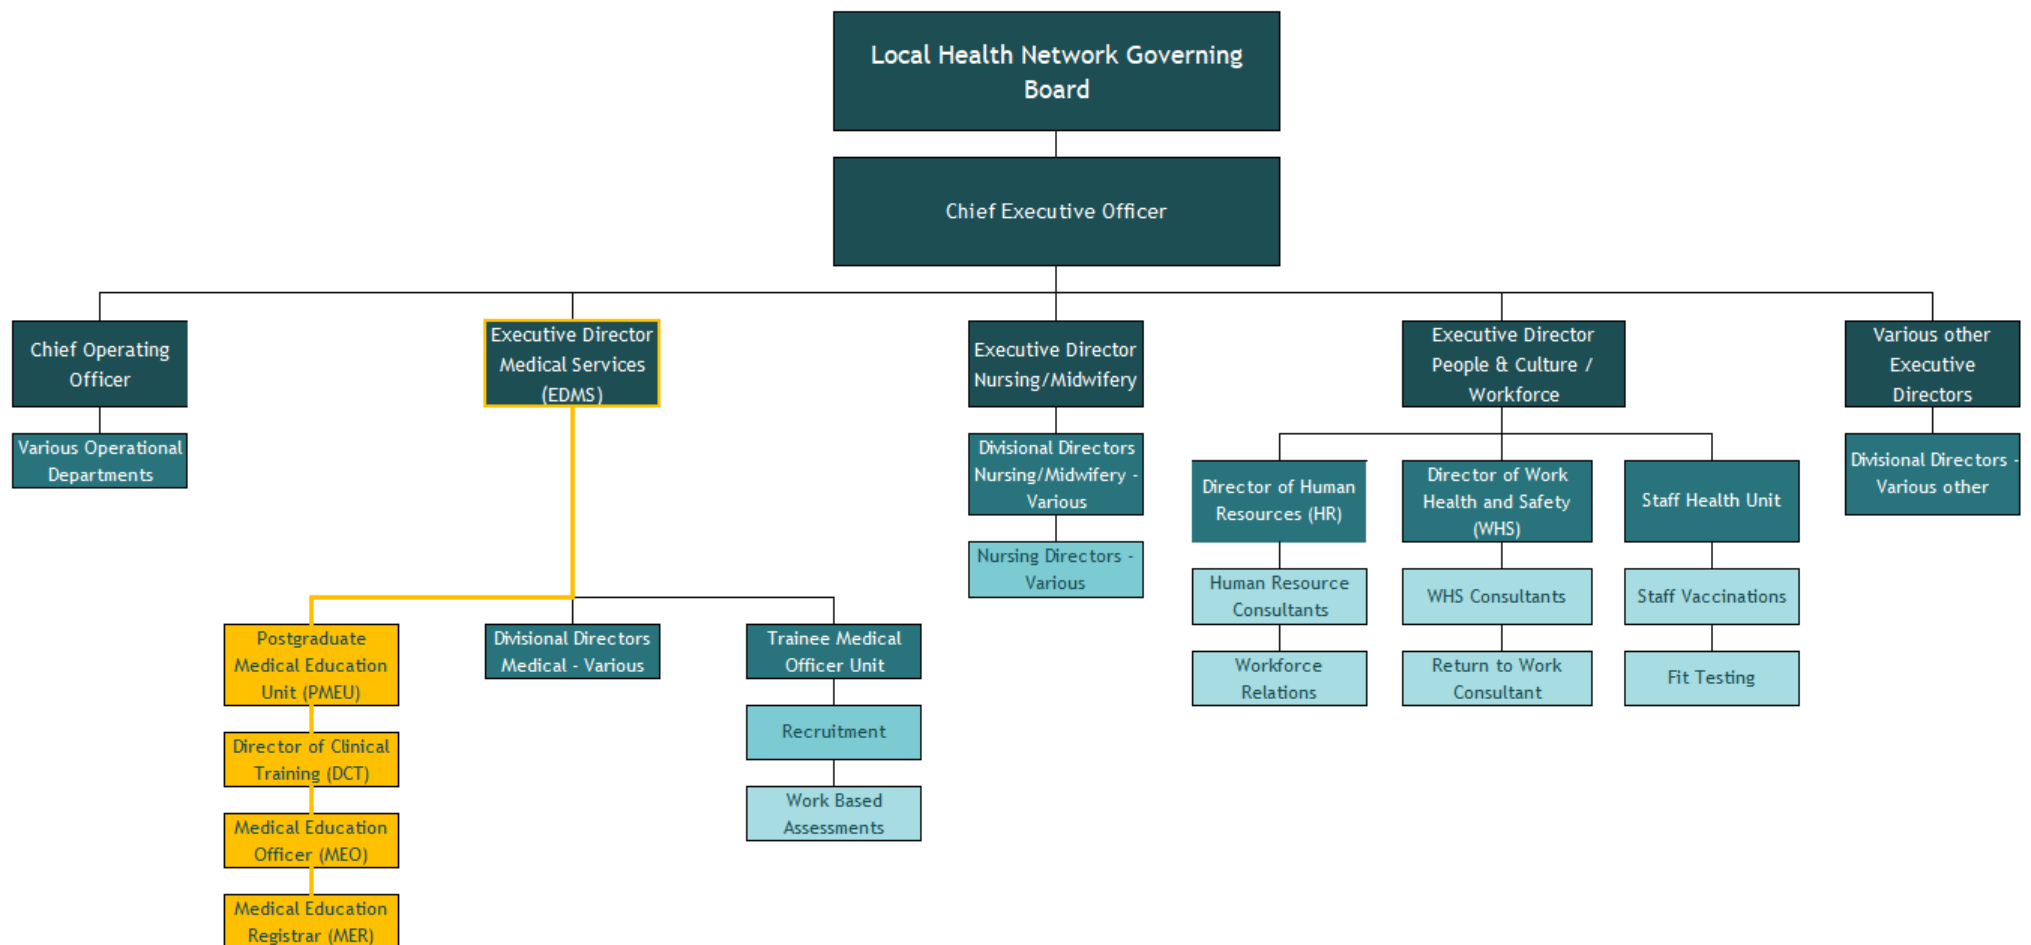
Local Health Network Governing Board

Chief Executive Officer

Chief Operating Officer

Various Operational Departments

Executive Director Medical Services (EDMS)

Postgraduate Medical Education Unit (PMEU)

Director of Clinical Training (DCT)

Medical Education Officer (MEO)

Medical Education Registrar (MER)

Divisional Directors Medical - Various

Trainee Medical Officer Unit

Recruitment

Work Based Assessments

Executive Director Nursing/Midwifery

Divisional Directors Nursing/Midwifery - Various

Nursing Directors - Various

Executive Director People & Culture / Workforce

Director of Human Resources (HR)

Human Resource Consultants

Workforce Relations

Director of Work Health and Safety (WHS)

WHS Consultants

Return to Work Consultant

Staff Health Unit

Staff Vaccinations

Fit Testing

Various other Executive Directors

Divisional Directors - Various other